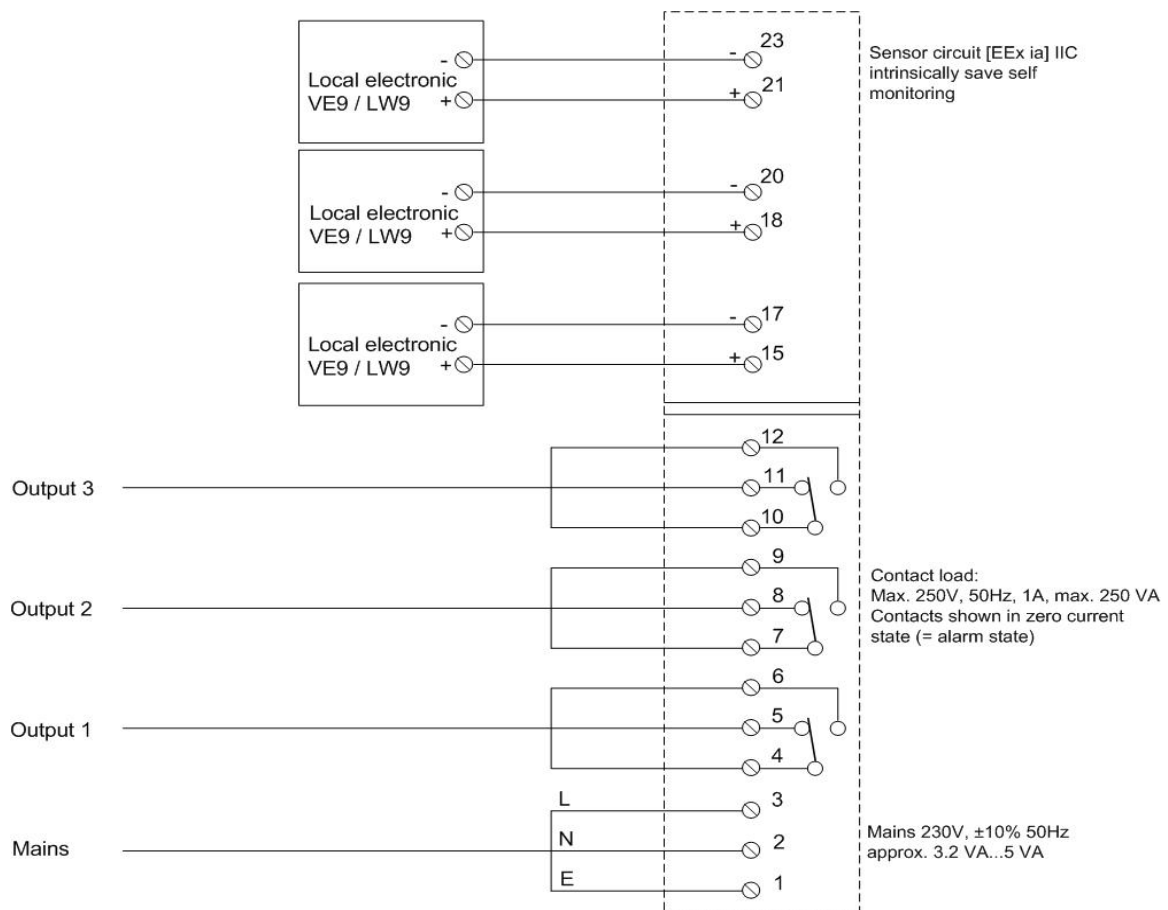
Local electronic VE9 / LW9

-

+

-

23

+

21

Sensor circuit [EEx ia] IIC intrinsically save self monitoring

Local electronic VE9 / LW9

-

+

-

20

+

18

Local electronic VE9 / LW9

-

+

-

17

+

15

12

Output 3

11

10

9

Output 2

8

7

Contact load:
Max. 250V, 50Hz, 1A, max. 250 VA
Contacts shown in zero current state (= alarm state)

6

Output 1

5

4

L

3

Mains

N

2

E

1

Mains 230V, ±10% 50Hz
approx. 3.2 VA...5 VA